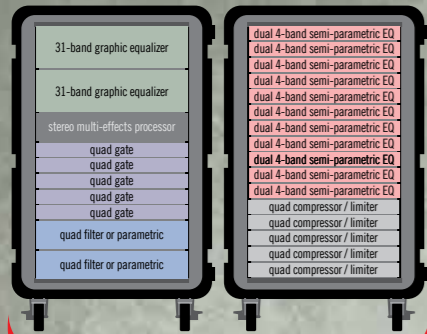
31-band graphic equalizer
31-band graphic equalizer
stereo multi-effects processor
quad gate
quad gate
quad gate
quad gate
quad gate
quad filter or parametric
quad filter or parametric

dual 4-band semi-parametric EQ
dual 4-band semi-parametric EQ
dual 4-band semi-parametric EQ
dual 4-band semi-parametric EQ
dual 4-band semi-parametric EQ
dual 4-band semi-parametric EQ
dual 4-band semi-parametric EQ
dual 4-band semi-parametric EQ
dual 4-band semi-parametric EQ
dual 4-band semi-parametric EQ
dual 4-band semi-parametric EQ
quad compressor / limiter
quad compressor / limiter
quad compressor / limiter
quad compressor / limiter
quad compressor / limiter